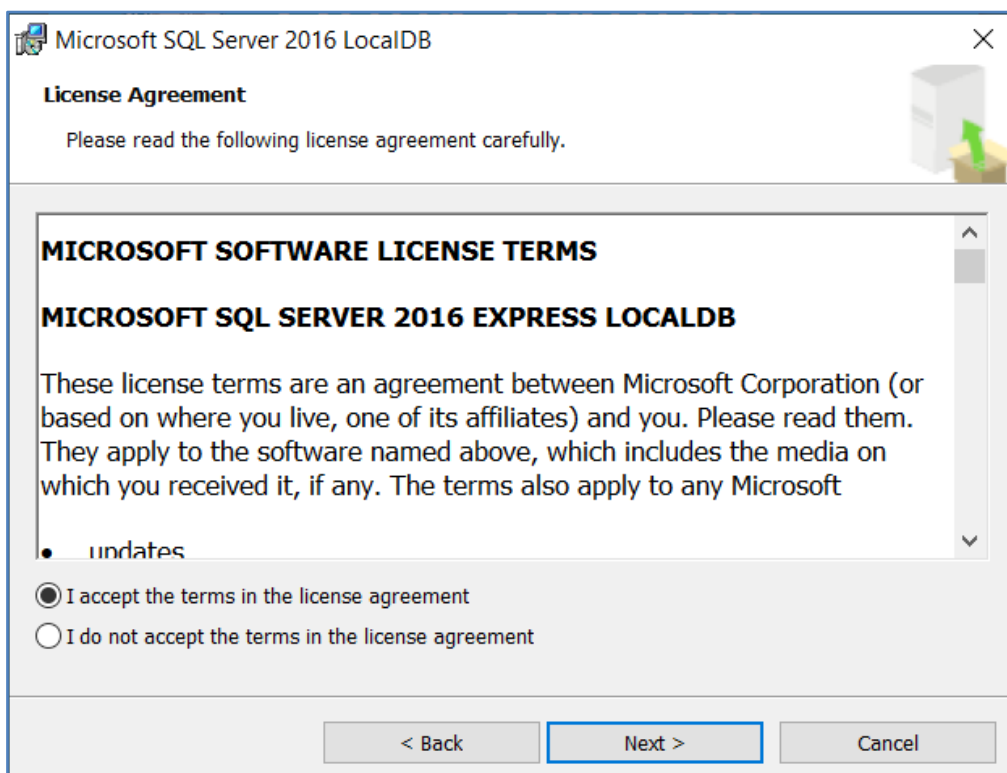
Microsoft SQL Server 2016 LocalDB

License Agreement

Please read the following license agreement carefully.

MICROSOFT SOFTWARE LICENSE TERMS

MICROSOFT SQL SERVER 2016 EXPRESS LOCALDB

These license terms are an agreement between Microsoft Corporation (or based on where you live, one of its affiliates) and you. Please read them. They apply to the software named above, which includes the media on which you received it, if any. The terms also apply to any Microsoft

• updates

I accept the terms in the license agreement

I do not accept the terms in the license agreement

< Back

Next >

Cancel